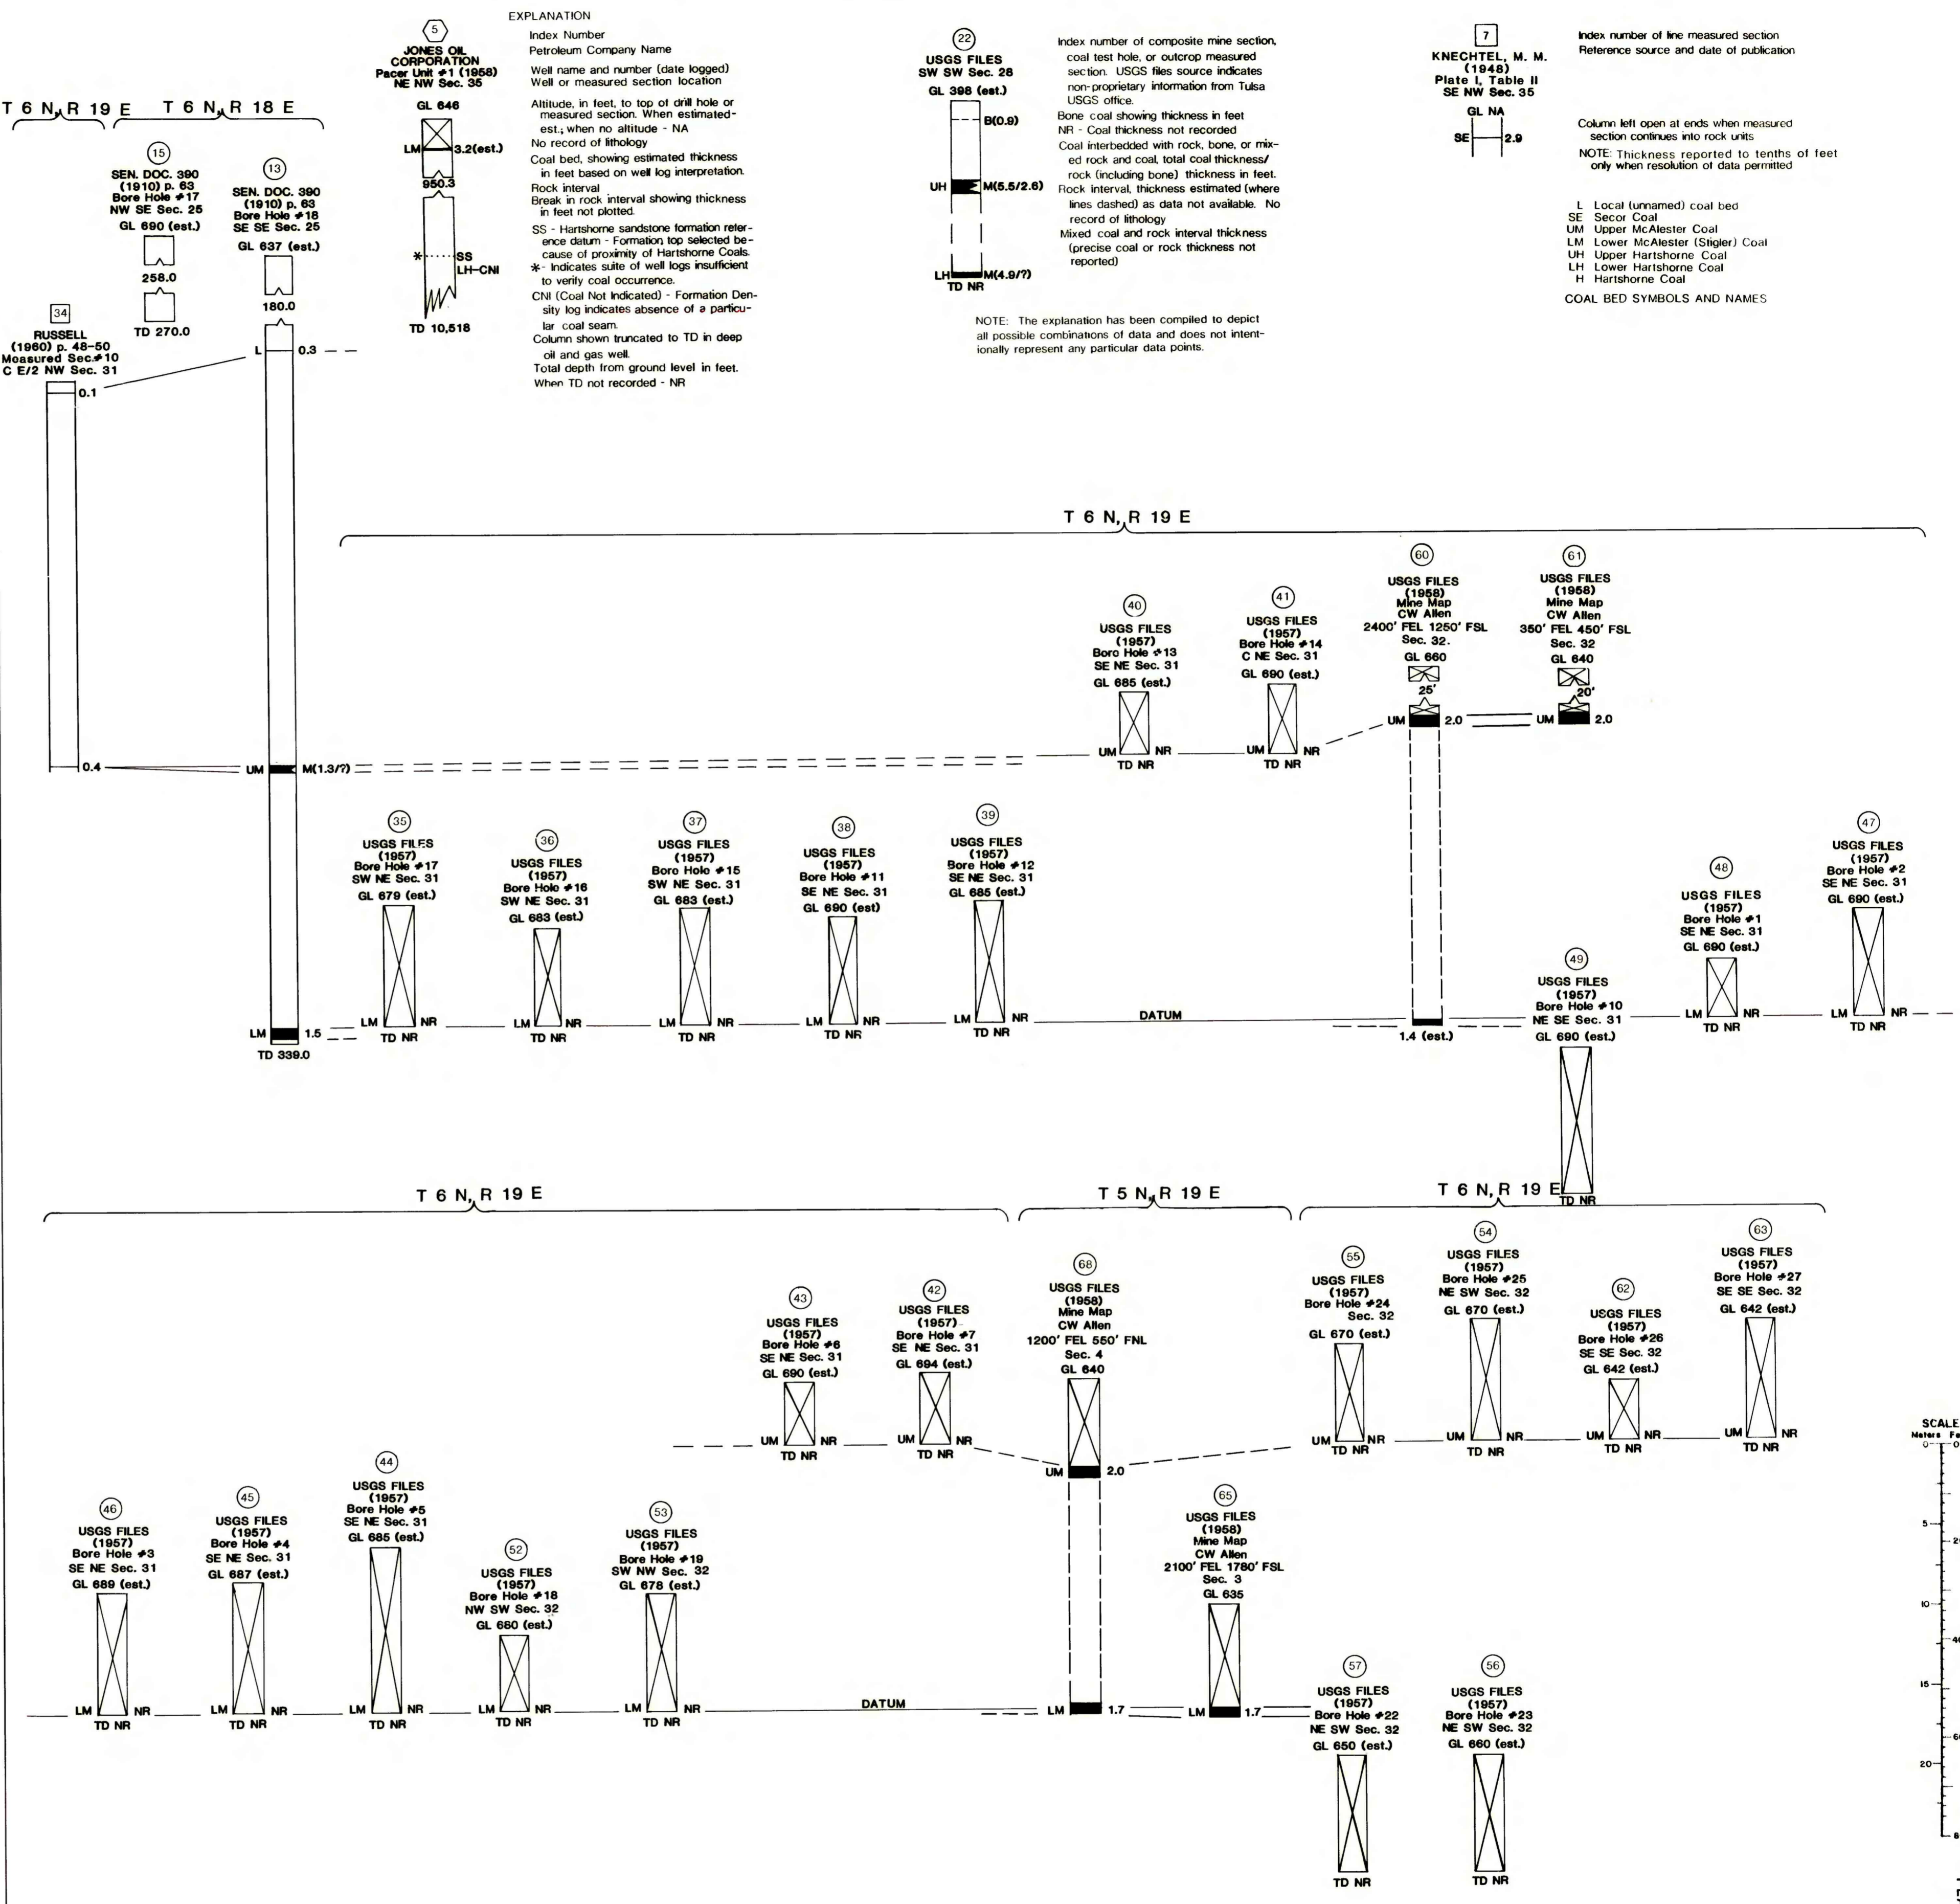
EXPLANATION

5
JONES OIL CORPORATION
Pacer Unit #1 (1958)
NE NW Sec. 35
GL 646
LM 3.2(est.)
950.3
SS
LH–CNI
TD 10,518

Index Number
Petroleum Company Name
Well name and number (date logged)
Well or measured section location
Altitude, in feet, to top of drill hole or measured section. When estimated-est.; when no altitude - NA
No record of lithology
Coal bed, showing estimated thickness in feet based on well log interpretation.
Rock interval
Break in rock interval showing thickness in feet not plotted.
SS - Hartshorne sandstone formation reference datum - Formation top selected because of proximity of Hartshorne Coals.
*- Indicates suite of well logs insufficient to verify coal occurrence.
CNI (Coal Not Indicated) - Formation Density log indicates absence of a particular coal seam.
Column shown truncated to TD in deep oil and gas well.
Total depth from ground level in feet.
When TD not recorded - NR

22
USGS FILES
SW SW Sec. 28
GL 398 (est.)
B(0.9)
UH M(5.5/2.6)
LH M(4.9/?)
TD NR

Index number of composite mine section, coal test hole, or outcrop measured section. USGS files source indicates non-proprietary information from Tulsa USGS office.
Bone coal showing thickness in feet
NR - Coal thickness not recorded
Coal interbedded with rock, bone, or mixed rock and coal, total coal thickness/ rock (including bone) thickness in feet.
Rock interval, thickness estimated (where lines dashed) as data not available. No record of lithology
Mixed coal and rock interval thickness (precise coal or rock thickness not reported)

NOTE: The explanation has been compiled to depict all possible combinations of data and does not intentionally represent any particular data points.

7
KNECHTEL, M. M.
(1948)
Plate I, Table II
SE NW Sec. 35
GL NA
SE 2.9

Index number of line measured section
Reference source and date of publication

Column left open at ends when measured section continues into rock units
NOTE: Thickness reported to tenths of feet only when resolution of data permitted

L Local (unnamed) coal bed
SE Secor Coal
UM Upper McAlester Coal
LM Lower McAlester (Stigler) Coal
UH Upper Hartshorne Coal
LH Lower Hartshorne Coal
H Hartshorne Coal
COAL BED SYMBOLS AND NAMES

T 6 N, R 19 E T 6 N, R 18 E

15
SEN. DOC. 390
(1910) p. 63
Bore Hole #17
NW SE Sec. 25
GL 690 (est.)
258.0
TD 270.0

13
SEN. DOC. 390
(1910) p. 63
Bore Hole #18
SE SE Sec. 25
GL 637 (est.)
180.0
L 0.3
UM M(1.3/?)
LM 1.5
TD 339.0

34
RUSSELL
(1960) p. 48-50
Measured Sec.#10
C E/2 NW Sec. 31
0.1
0.4

T 6 N, R 19 E

40
USGS FILES
(1957)
Bore Hole #13
SE NE Sec. 31
GL 685 (est.)
UM NR
TD NR

41
USGS FILES
(1957)
Bore Hole #14
C NE Sec. 31
GL 690 (est.)
UM NR
TD NR

60
USGS FILES
(1958)
Mine Map
CW Allen
2400' FEL 1250' FSL
Sec. 32.
GL 660
25'
UM 2.0
1.4 (est.)

61
USGS FILES
(1958)
Mine Map
CW Allen
350' FEL 450' FSL
Sec. 32
GL 640
20'
UM 2.0

35
USGS FILES
(1957)
Bore Hole #17
SW NE Sec. 31
GL 679 (est.)
LM NR
TD NR

36
USGS FILES
(1957)
Bore Hole #16
SW NE Sec. 31
GL 683 (est.)
LM NR
TD NR

37
USGS FILES
(1957)
Bore Hole #15
SW NE Sec. 31
GL 683 (est.)
LM NR
TD NR

38
USGS FILES
(1957)
Bore Hole #11
SE NE Sec. 31
GL 690 (est)
LM NR
TD NR

39
USGS FILES
(1957)
Bore Hole #12
SE NE Sec. 31
GL 685 (est.)
LM NR
TD NR

DATUM

49
USGS FILES
(1957)
Bore Hole #10
NE SE Sec. 31
GL 690 (est.)
TD NR

48
USGS FILES
(1957)
Bore Hole #1
SE NE Sec. 31
GL 690 (est.)
LM NR
TD NR

47
USGS FILES
(1957)
Bore Hole #2
SE NE Sec. 31
GL 690 (est.)
LM NR
TD NR

T 6 N, R 19 E T 5 N, R 19 E T 6 N, R 19 E

43
USGS FILES
(1957)
Bore Hole #6
SE NE Sec. 31
GL 690 (est.)
UM NR
TD NR

42
USGS FILES
(1957)
Bore Hole #7
SE NE Sec. 31
GL 694 (est.)
UM NR
TD NR

68
USGS FILES
(1958)
Mine Map
CW Allen
1200' FEL 550' FNL
Sec. 4
GL 640
UM 2.0
LM 1.7

65
USGS FILES
(1958)
Mine Map
CW Allen
2100' FEL 1760' FSL
Sec. 3
GL 635
LM 1.7

55
USGS FILES
(1957)
Bore Hole #24
Sec. 32
GL 670 (est.)
UM NR
TD NR

54
USGS FILES
(1957)
Bore Hole #25
NE SW Sec. 32
GL 670 (est.)
UM NR
TD NR

62
USGS FILES
(1957)
Bore Hole #26
SE SE Sec. 32
GL 642 (est.)
UM NR
TD NR

63
USGS FILES
(1957)
Bore Hole #27
SE SE Sec. 32
GL 642 (est.)
UM NR
TD NR

46
USGS FILES
(1957)
Bore Hole #3
SE NE Sec. 31
GL 689 (est.)
LM NR
TD NR

45
USGS FILES
(1957)
Bore Hole #4
SE NE Sec. 31
GL 687 (est.)
LM NR
TD NR

44
USGS FILES
(1957)
Bore Hole #5
SE NE Sec. 31
GL 685 (est.)
LM NR
TD NR

52
USGS FILES
(1957)
Bore Hole #18
NW SW Sec. 32
GL 680 (est.)
LM NR
TD NR

53
USGS FILES
(1957)
Bore Hole #19
SW NW Sec. 32
GL 678 (est.)
LM NR
TD NR

DATUM

57
USGS FILES
(1957)
Bore Hole #22
NE SW Sec. 32
GL 650 (est.)
TD NR

56
USGS FILES
(1957)
Bore Hole #23
NE SW Sec. 32
GL 660 (est.)
TD NR

SCALE
Meters Fe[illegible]
0
5
10
15
20